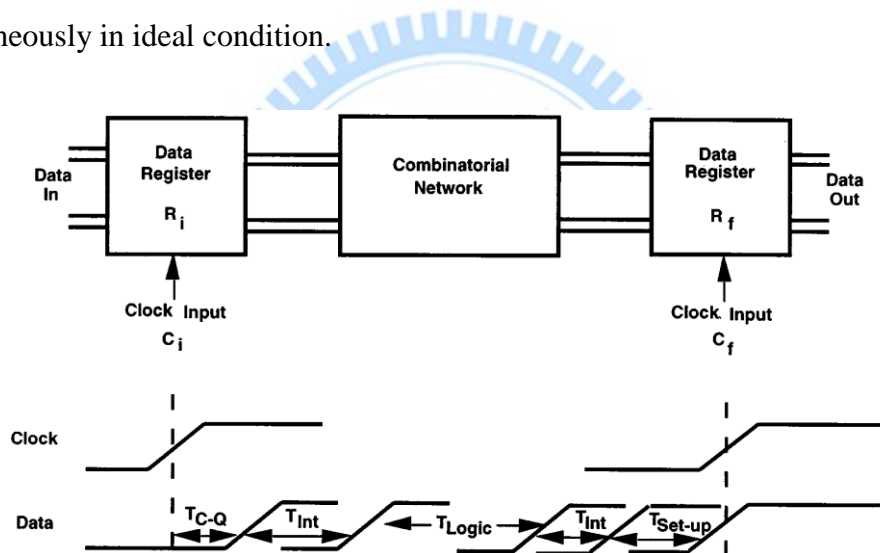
neously in ideal condition.

Data In

Data Register

$R_i$

Combinatorial Network

Data Register

$R_f$

Data Out

Clock Input

$C_i$

Clock Input

$C_f$

Clock

Data

$T_{C\text{-}Q}$

$T_{Int}$

$T_{Logic}$

$T_{Int}$

$T_{Set\text{-}up}$